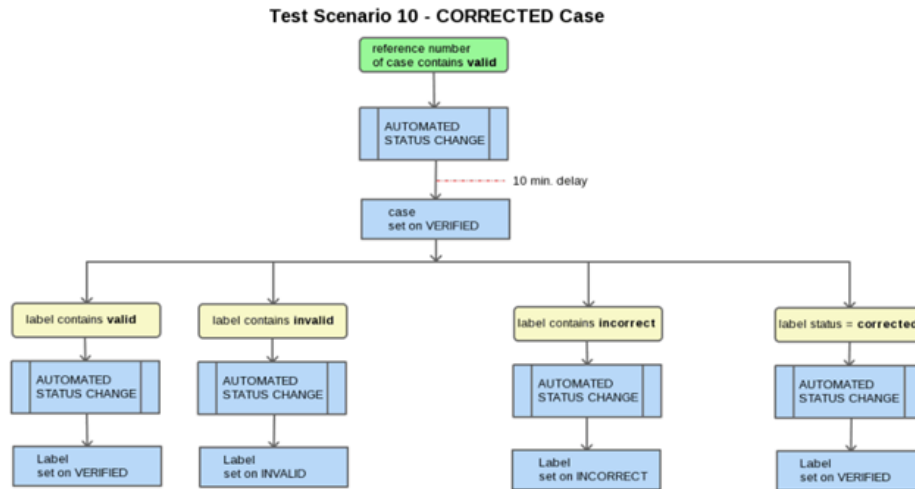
Test Scenario 10 - CORRECTED Case

reference number of case contains **valid**

AUTOMATED STATUS CHANGE

10 min. delay

case set on VERIFIED

label contains **valid**

AUTOMATED STATUS CHANGE

Label set on VERIFIED

label contains **invalid**

AUTOMATED STATUS CHANGE

Label set on INVALID

label contains **incorrect**

AUTOMATED STATUS CHANGE

Label set on INCORRECT

label status = **correcte**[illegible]

AUTOMATED STATUS CHANGE

Label set on VERIFIED